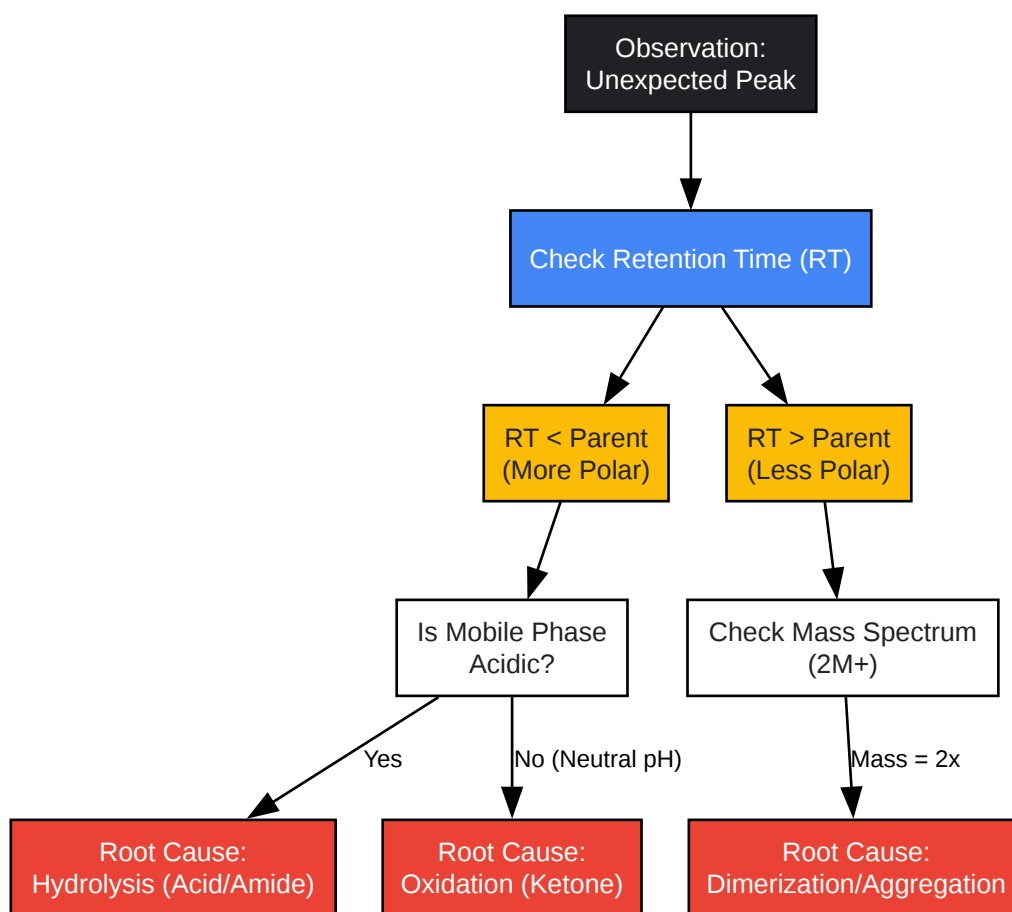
Observation:
Unexpected Peak

Check Retention Time (RT)

RT < Parent
(More Polar)

RT > Parent
(Less Polar)

Is Mobile Phase
Acidic?

Check Mass Spectrum
(2M+)

Yes

No (Neutral pH)

Mass = 2x

Root Cause:
Hydrolysis (Acid/Amide)

Root Cause:
Oxidation (Ketone)

Root Cause:
Dimerization/Aggregation